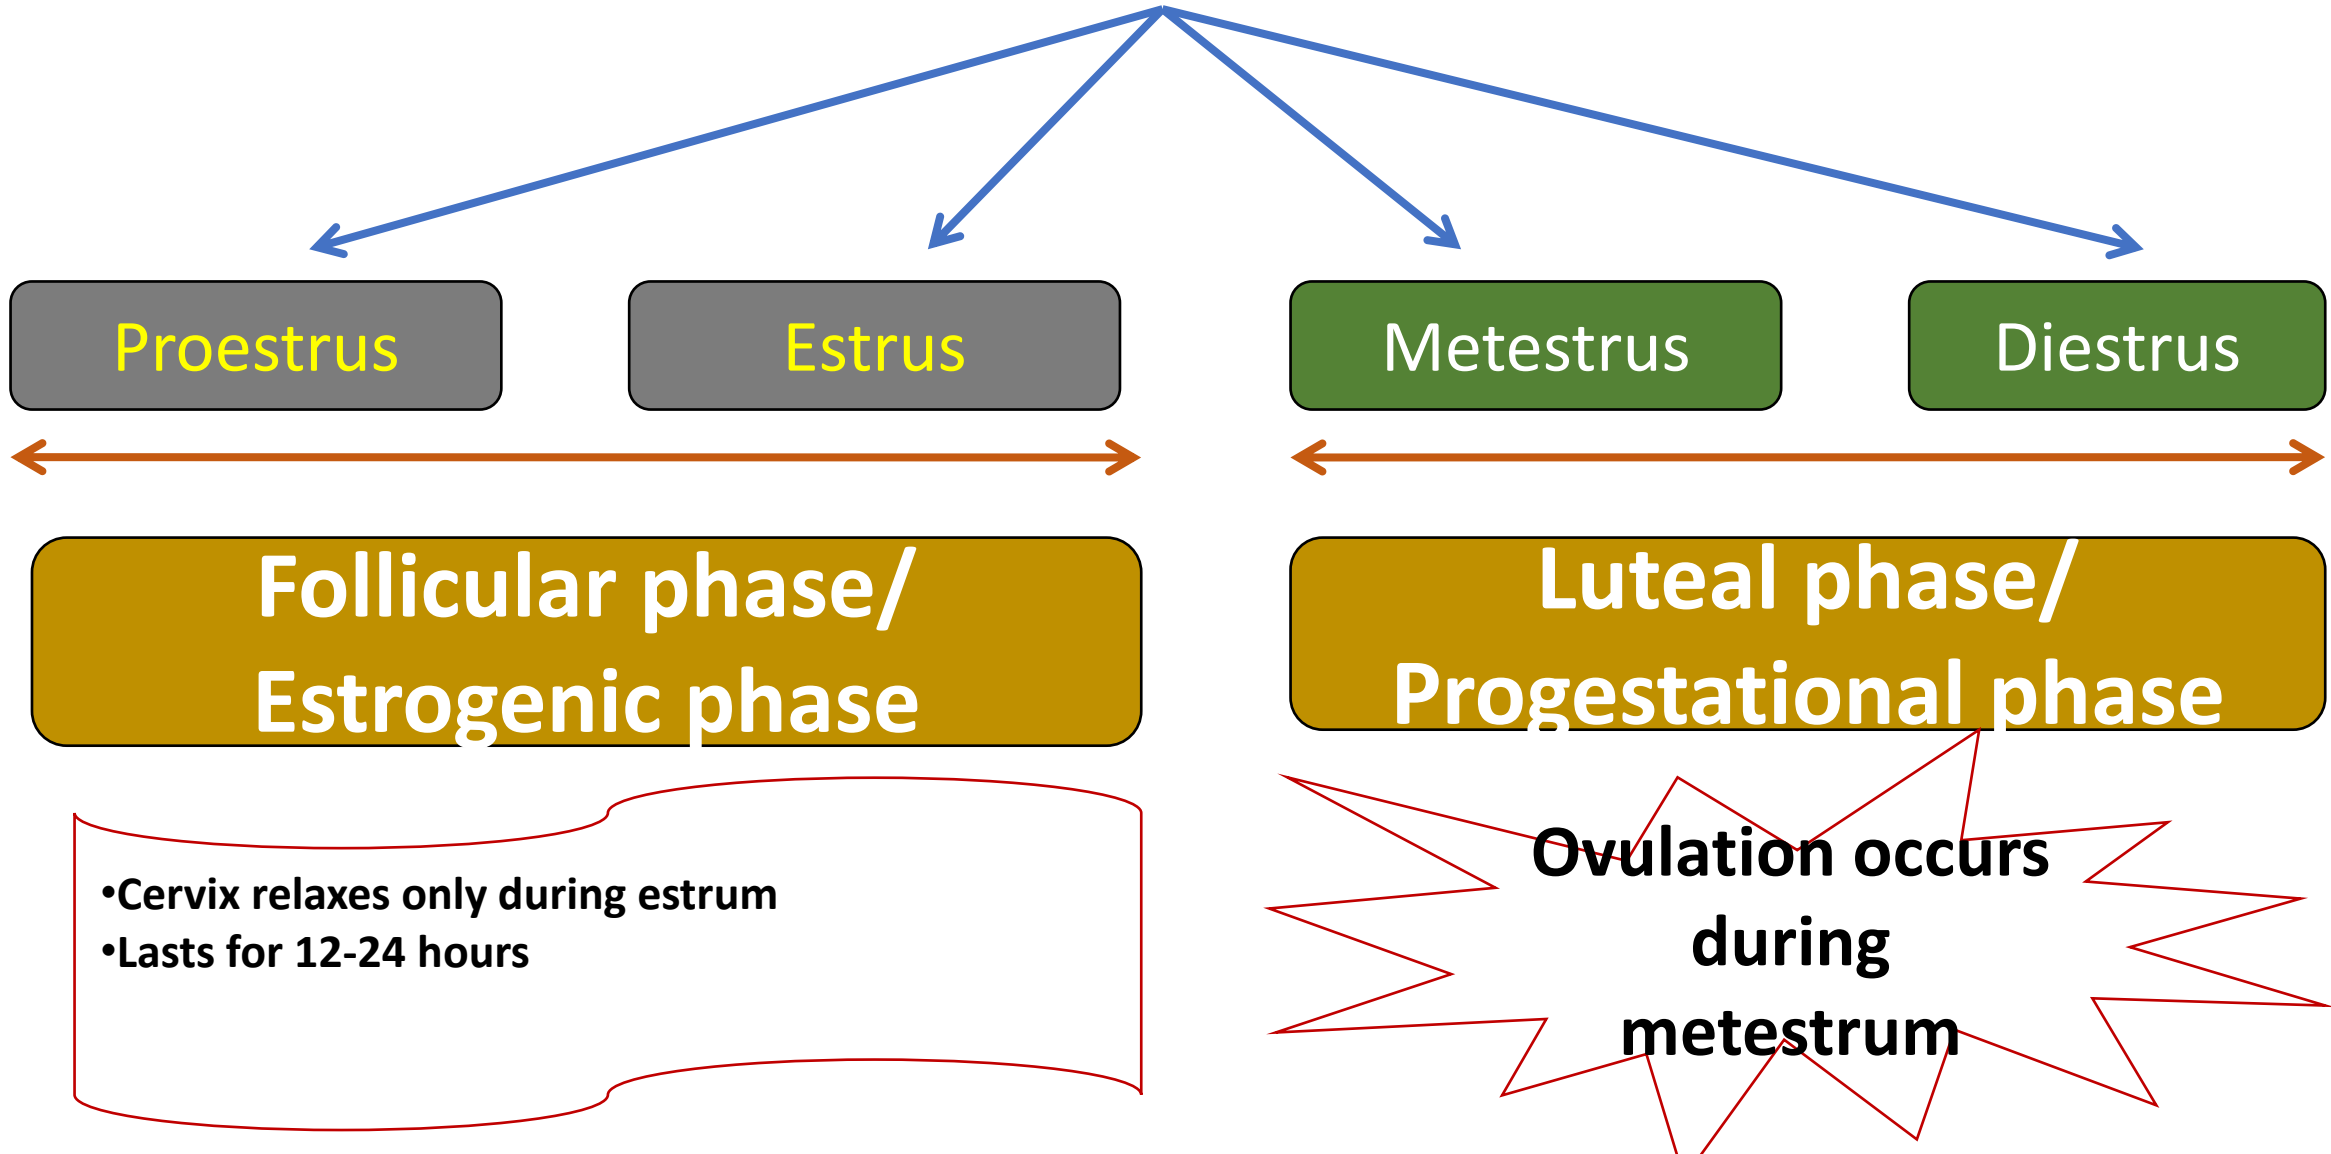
Proestrus

Estrus

Metestrus

Diestrus

Follicular phase/ Estrogenic phase

Luteal phase/ Progestational phase

•Cervix relaxes only during estrum
•Lasts for 12-24 hours

Ovulation occurs during metestrum